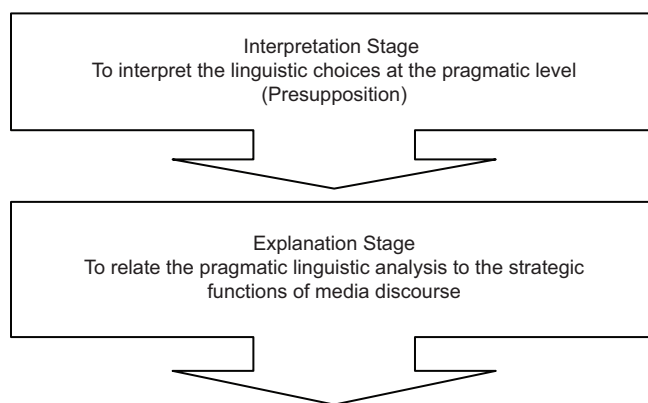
Interpretation Stage
To interpret the linguistic choices at the pragmatic level (Presupposition)

Explanation Stage
To relate the pragmatic linguistic analysis to the strategic functions of media discourse